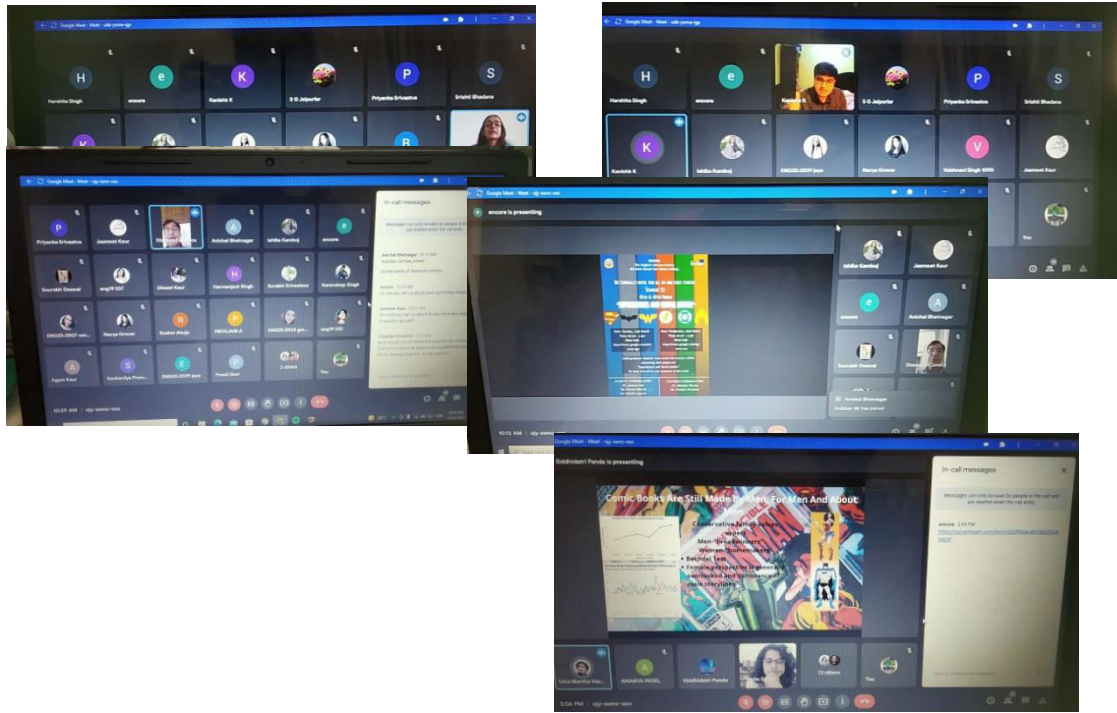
Google Meet - xib-ysma-ygy
Harshita Singh
encore
Kanishk K
S G Jaipurter
Priyanka Srivastava
Srishti Bhadana

Google Meet - xib-ysma-ygy
Harshita Singh
encore
Kanishk K
S G Jaipurter
Priyanka Srivastava
Srishti Bhadana
Kanishk K
Ishika Kamboj
Naina Grover
Vaishnavi Singh
Jasmeet Kaur
You

Google Meet - ojy-sxmo-oxo
Priyanka Srivastava
Jasmeet Kaur
Anishal Bhatnagar
Ishika Kamboj
encore
Sourabh Doowal
Dinesh Kaur
Harmanjeet Singh
Surabhi Srivastava
Karandeep Singh
Naviya Grover
Shabnam Ahuja
Agam Kaur
Soumya Prem...
Prasad Devi
2 others
You
In-call messages
10:39 AM | ojy-sxmo-oxo

Google Meet - ojy-sxmo-oxo
encore is presenting
Ishika Kamboj
Jasmeet Kaur
encore
Anishal Bhatnagar
Sourabh Doowal
10:52 AM | ojy-sxmo-oxo

Google Meet - ojy-sxmo-oxo
Siddhidatri Panda is presenting
Comic Books Are Still Made By Men, For Men And About Men
Conservative family values upheld
Men-"breadwinners"
Women-homemakers
• Bechdel Test
• Female perspective is generally overlooked and commonly on male storylines
In-call messages
Messages can only be seen by people in the call and are deleted when the call ends
encore 3:56 PM
ANAMIKA PATEL
Siddhidatri Panda
13 others
You
3:06 PM | ojy-sxmo-oxo